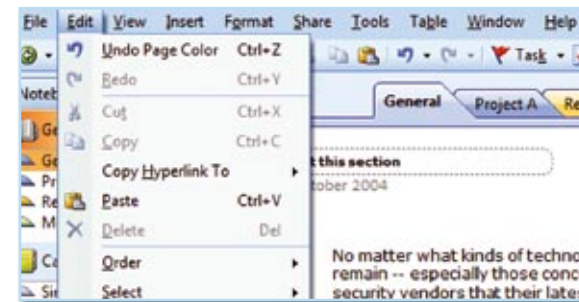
File Edit View Insert Format Share Tools Table Window Help

Task

Noteb

General Project A Re

Undo Page Color Ctrl+Z
Redo Ctrl+Y
Cut Ctrl+X
Copy Ctrl+C
Copy Hyperlink To
Paste Ctrl+V
Delete Del
Order
Select

t this section
tober 2004

No matter what kinds of techno
remain -- especially those conc
security vendors that their late